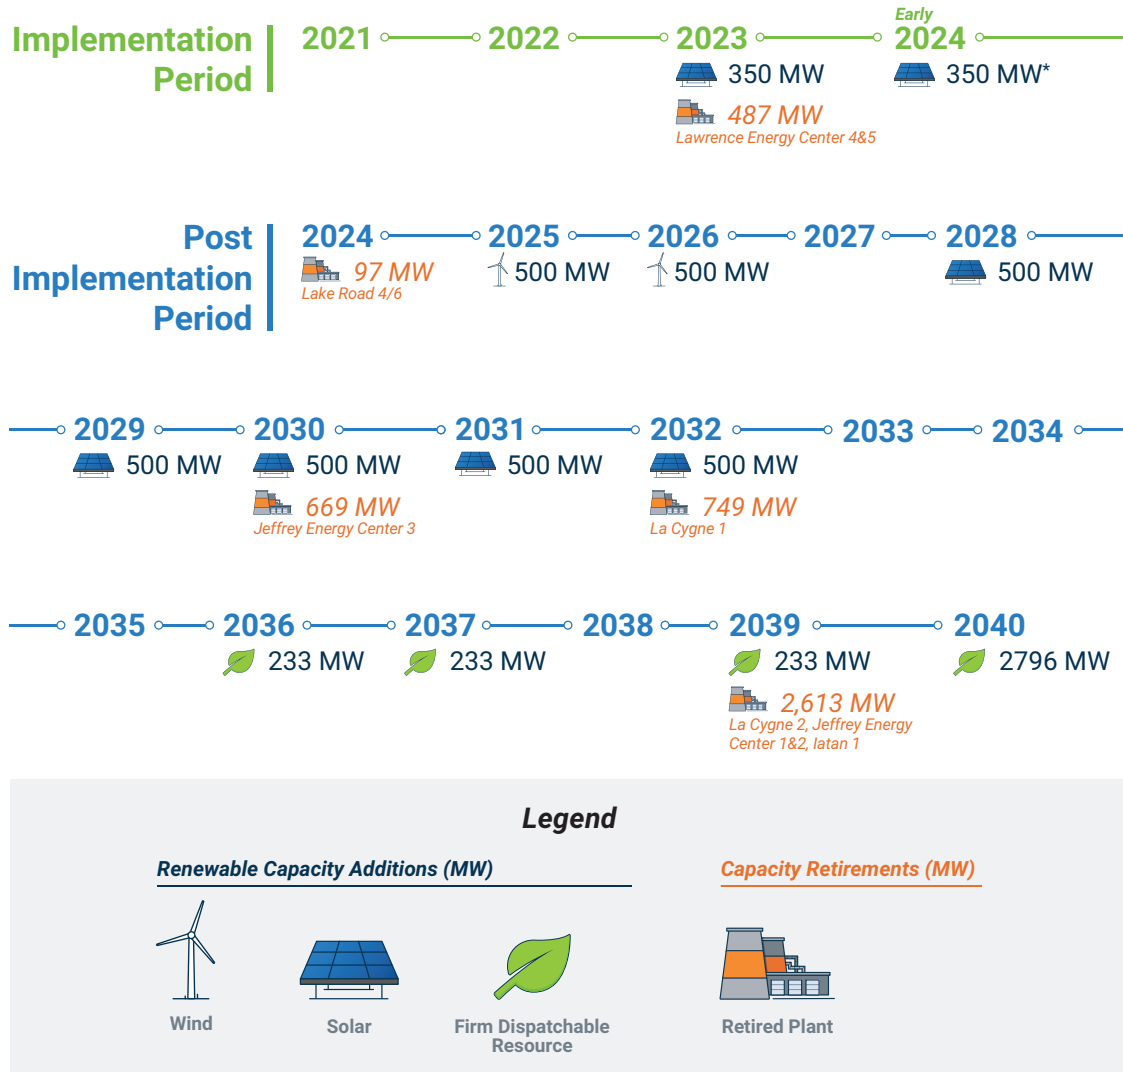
Implementation Period

2021 2022 2023 Early 2024

350 MW

487 MW
Lawrence Energy Center 4&5

350 MW*

Post Implementation Period

2024 2025 2026 2027 2028

97 MW
Lake Road 4/6

500 MW

500 MW

500 MW

2029 2030 2031 2032 2033 2034

500 MW

500 MW

669 MW
Jeffrey Energy Center 3

500 MW

500 MW

749 MW
La Cygne 1

2035 2036 2037 2038 2039 2040

233 MW

233 MW

233 MW

2,613 MW
La Cygne 2, Jeffrey Energy Center 1&2, Iatan 1

2796 MW

Legend

Renewable Capacity Additions (MW)

Capacity Retirements (MW)

Wind

Solar

Firm Dispatchable Resource

Retired Plant